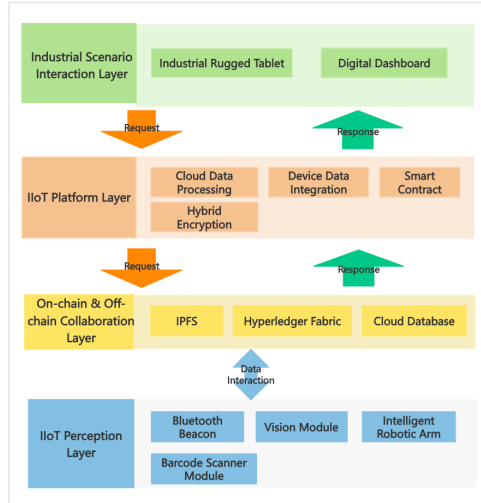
Industrial Scenario Interaction Layer

Industrial Rugged Tablet

Digital Dashboard

Request

Response

IIoT Platform Layer

Cloud Data Processing

Device Data Integration

Smart Contract

Hybrid Encryption

Request

Response

On-chain & Off-chain Collaboration Layer

IPFS

Hyperledger Fabric

Cloud Database

Data Interaction

IIoT Perception Layer

Bluetooth Beacon

Vision Module

Intelligent Robotic Arm

Barcode Scanner Module